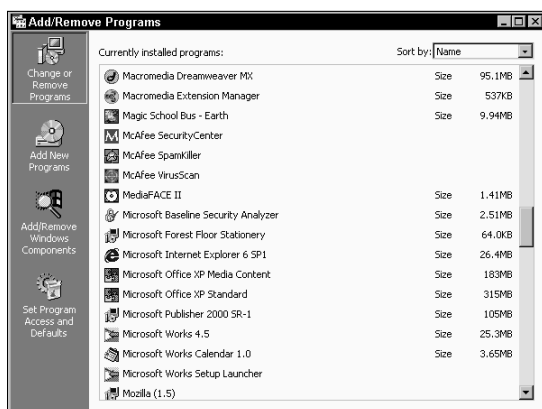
Add/Remove Programs

Change or Remove Programs

Add New Programs

Add/Remove Windows Components

Set Program Access and Defaults

Currently installed programs:

Sort by: Name

| | | |
|---|---|---|
| Macromedia Dreamweaver MX | Size | 95.1MB |
| Macromedia Extension Manager | Size | 537KB |
| Magic School Bus - Earth | Size | 9.94MB |
| McAfee SecurityCenter | | |
| McAfee SpamKiller | | |
| McAfee VirusScan | | |
| MediaFACE II | Size | 1.41MB |
| Microsoft Baseline Security Analyzer | Size | 2.51MB |
| Microsoft Forest Floor Stationery | Size | 64.0KB |
| Microsoft Internet Explorer 6 SP1 | Size | 26.4MB |
| Microsoft Office XP Media Content | Size | 183MB |
| Microsoft Office XP Standard | Size | 315MB |
| Microsoft Publisher 2000 SR-1 | Size | 105MB |
| Microsoft Works 4.5 | Size | 25.3MB |
| Microsoft Works Calendar 1.0 | Size | 3.65MB |
| Microsoft Works Setup Launcher | | |
| Mozilla (1.5) | | |